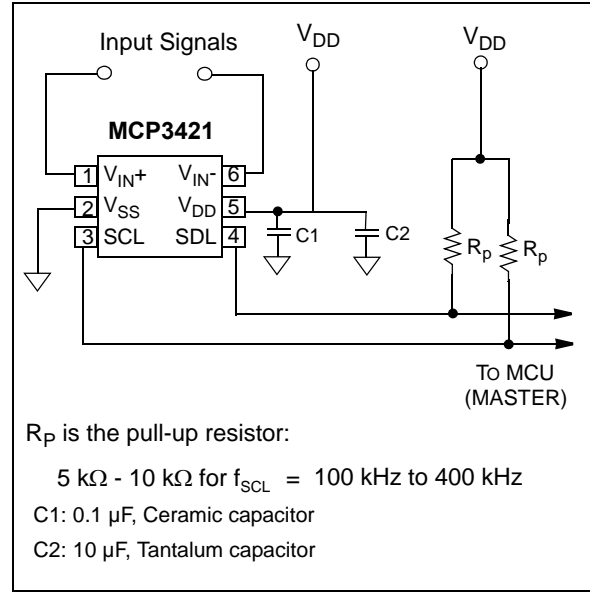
Input Signals

$V_{DD}$

$V_{DD}$

MCP3421

1 $V_{IN}+$

2 $V_{SS}$

3 SCL

$V_{IN}-$ 6

$V_{DD}$ 5

SDL 4

C1

C2

$R_p$

$R_p$

TO MCU (MASTER)

$R_P$ is the pull-up resistor:

5 kΩ - 10 kΩ for $f_{SCL}$ = 100 kHz to 400 kHz

C1: 0.1 µF, Ceramic capacitor

C2: 10 µF, Tantalum capacitor